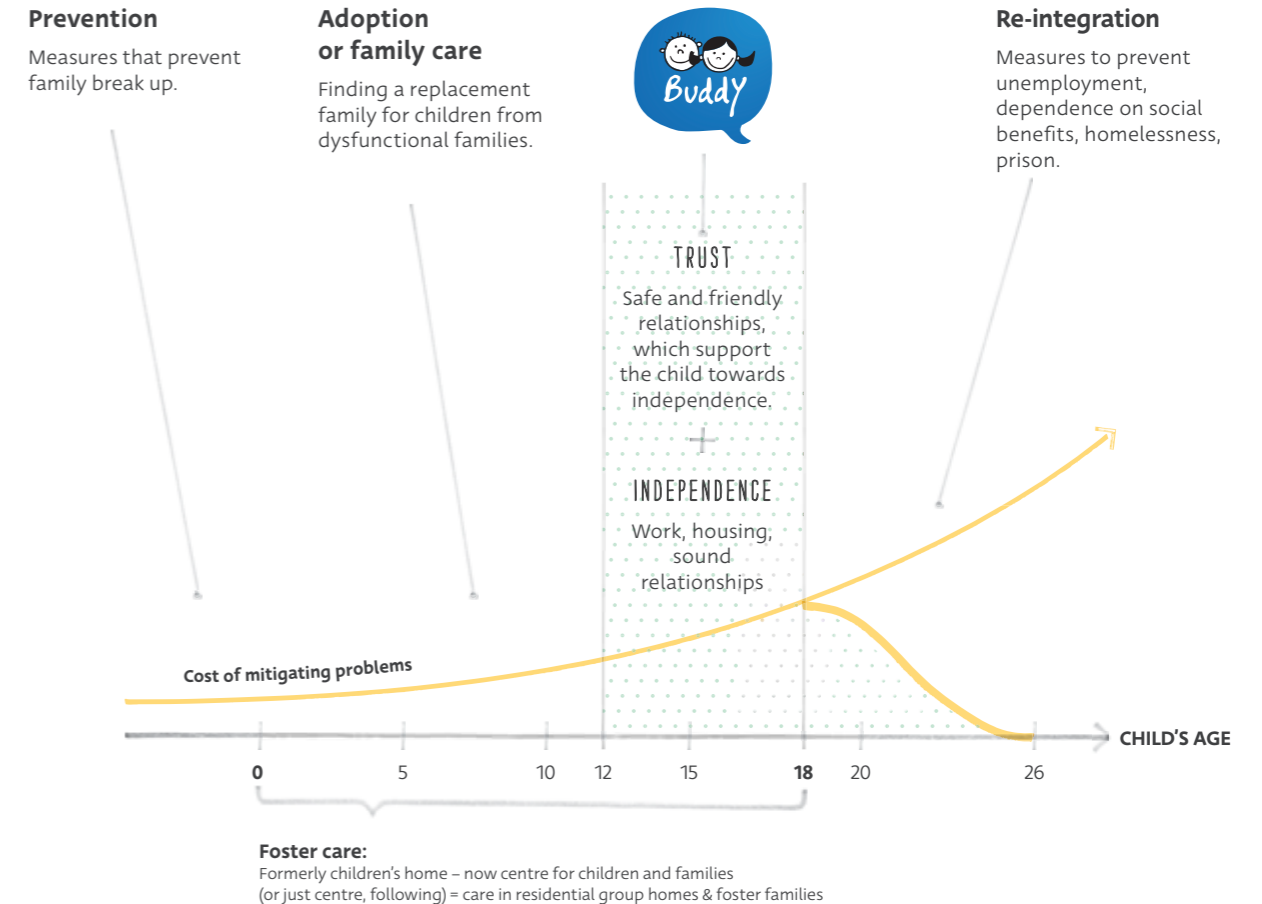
Prevention

Measures that prevent family break up.

Adoption or family care

Finding a replacement family for children from dysfunctional families.

Buddy

Re-integration

Measures to prevent unemployment, dependence on social benefits, homelessness, prison.

TRUST

Safe and friendly relationships, which support the child towards independence.

+

INDEPENDENCE

Work, housing, sound relationships

Cost of mitigating problems

CHILD'S AGE

0 5 10 12 15 18 20 26

Foster care:
Formerly children's home – now centre for children and families (or just centre, following) = care in residential group homes & foster families